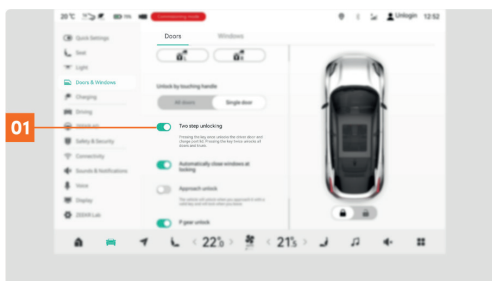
20°C
Unlogin 12:52
Quick Settings
Seat
Light
Doors & Windows
Charging
Driving
Safety & Security
Connectivity
Sounds & Notifications
Voice
Display
Doors
Windows
Unlock by touching handle
All doors
Single door
01
Two step unlocking
Automatically close windows at locking
Approach unlock
P gear unlock
22.5
21.5